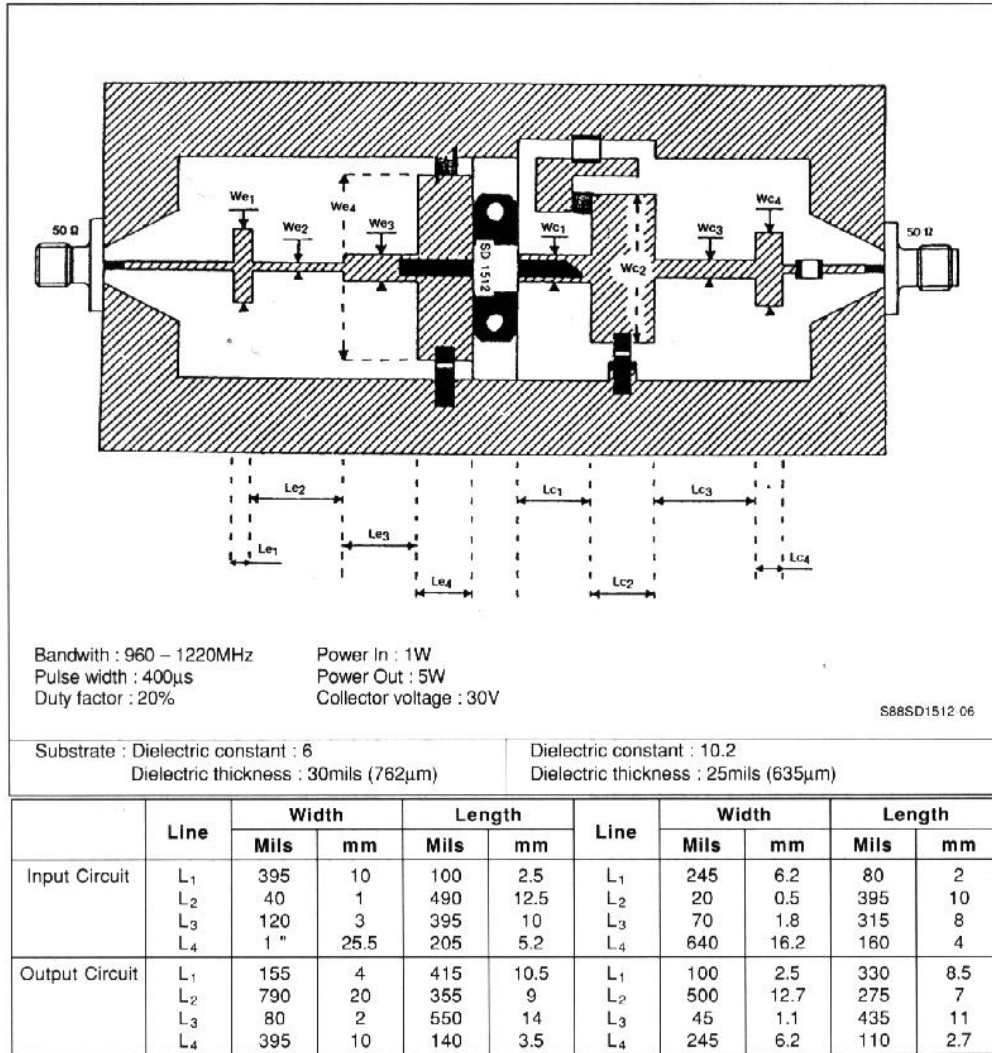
50 Ω

We$_1$

We$_2$

We$_4$

We$_3$

SD 1512

Wc$_1$

Wc$_2$

Wc$_3$

Wc$_4$

50 Ω

Le$_2$

Le$_1$

Le$_3$

Le$_4$

Lc$_1$

Lc$_2$

Lc$_3$

Lc$_4$

Bandwith : 960 – 1220MHz
Pulse width : 400µs
Duty factor : 20%

Power In : 1W
Power Out : 5W
Collector voltage : 30V

S88SD1512-06

Substrate : Dielectric constant : 6
Dielectric thickness : 30mils (762µm)

Dielectric constant : 10.2
Dielectric thickness : 25mils (635µm)

| | Line | Width Mils | Width mm | Length Mils | Length mm | Line | Width Mils | Width mm | Length Mils | Length mm |
|---|---|---|---|---|---|---|---|---|---|---|
| Input Circuit | L$_1$ | 395 | 10 | 100 | 2.5 | L$_1$ | 245 | 6.2 | 80 | 2 |
| | L$_2$ | 40 | 1 | 490 | 12.5 | L$_2$ | 20 | 0.5 | 395 | 10 |
| | L$_3$ | 120 | 3 | 395 | 10 | L$_3$ | 70 | 1.8 | 315 | 8 |
| | L$_4$ | 1 " | 25.5 | 205 | 5.2 | L$_4$ | 640 | 16.2 | 160 | 4 |
| Output Circuit | L$_1$ | 155 | 4 | 415 | 10.5 | L$_1$ | 100 | 2.5 | 330 | 8.5 |
| | L$_2$ | 790 | 20 | 355 | 9 | L$_2$ | 500 | 12.7 | 275 | 7 |
| | L$_3$ | 80 | 2 | 550 | 14 | L$_3$ | 45 | 1.1 | 435 | 11 |
| | L$_4$ | 395 | 10 | 140 | 3.5 | L$_4$ | 245 | 6.2 | 110 | 2.7 |